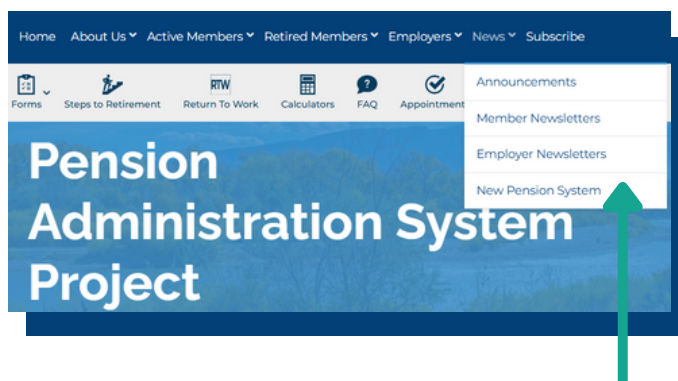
Home About Us Active Members Retired Members Employers News Subscribe

Forms Steps to Retirement RTW Return To Work Calculators FAQ Appointment

Announcements
Member Newsletters
Employer Newsletters
New Pension System

Pension Administration System Project